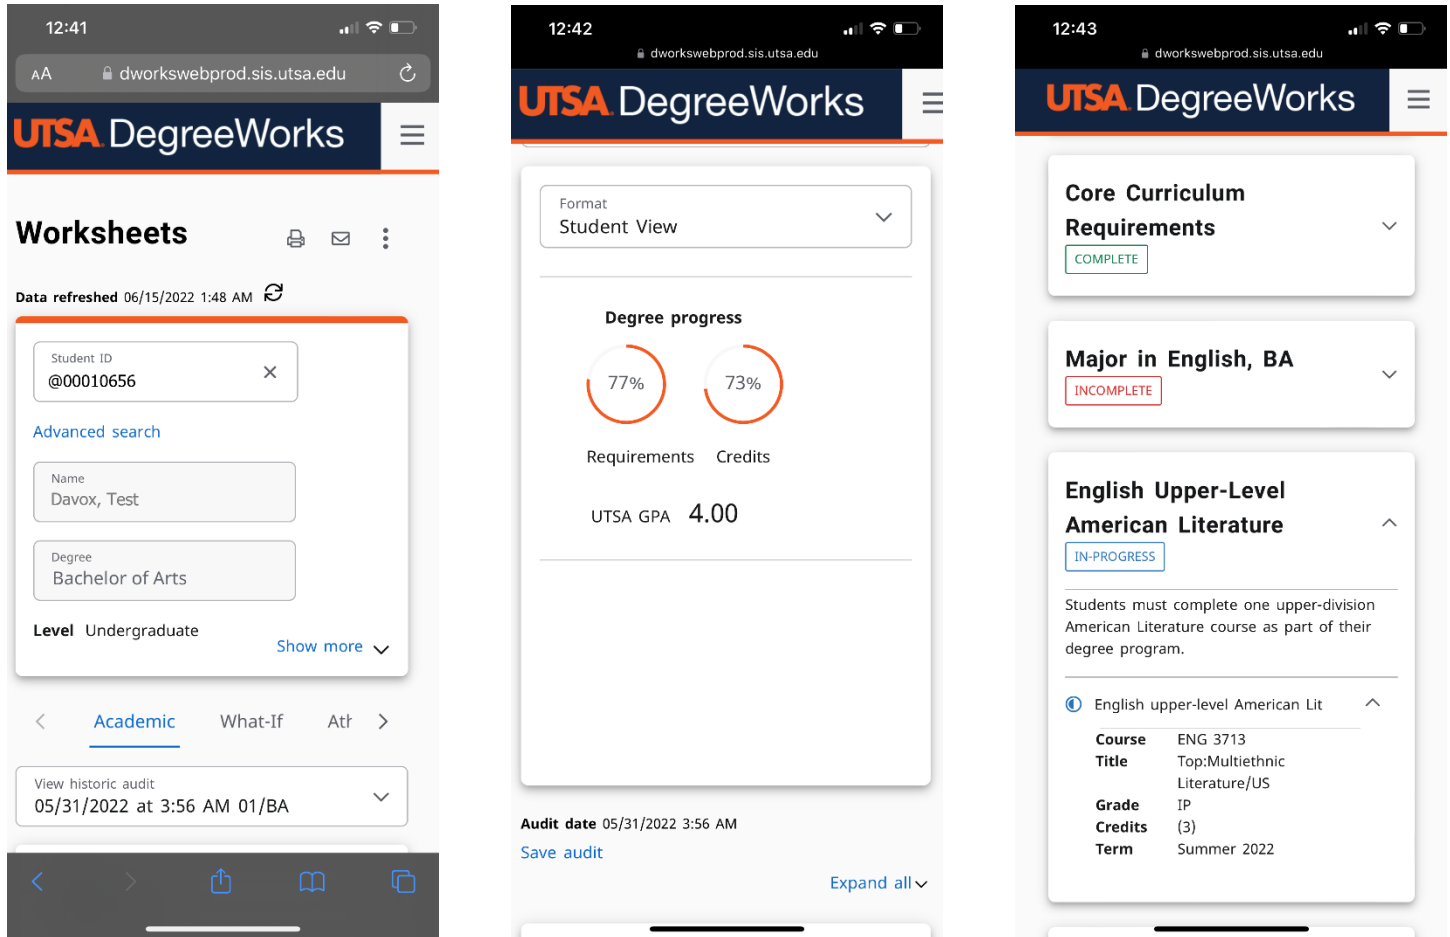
12:41

AA dworkswebprod.sis.utsa.edu

UTSA DegreeWorks

Worksheets

Data refreshed 06/15/2022 1:48 AM

Student ID
@00010656

Advanced search

Name
Davox, Test

Degree
Bachelor of Arts

Level Undergraduate

Show more

Academic What-If Atl

View historic audit
05/31/2022 at 3:56 AM 01/BA

12:42

dworkswebprod.sis.utsa.edu

UTSA DegreeWorks

Format
Student View

Degree progress

77%

73%

Requirements Credits

UTSA GPA 4.00

Audit date 05/31/2022 3:56 AM

Save audit

Expand all

12:43

dworkswebprod.sis.utsa.edu

UTSA DegreeWorks

Core Curriculum Requirements

COMPLETE

Major in English, BA

INCOMPLETE

English Upper-Level American Literature

IN-PROGRESS

Students must complete one upper-division American Literature course as part of their degree program.

English upper-level American Lit

| Course | ENG 3713 |
|---|---|
| Title | Top:Multiethnic Literature/US |
| Grade | IP |
| Credits | (3) |
| Term | Summer 2022 |